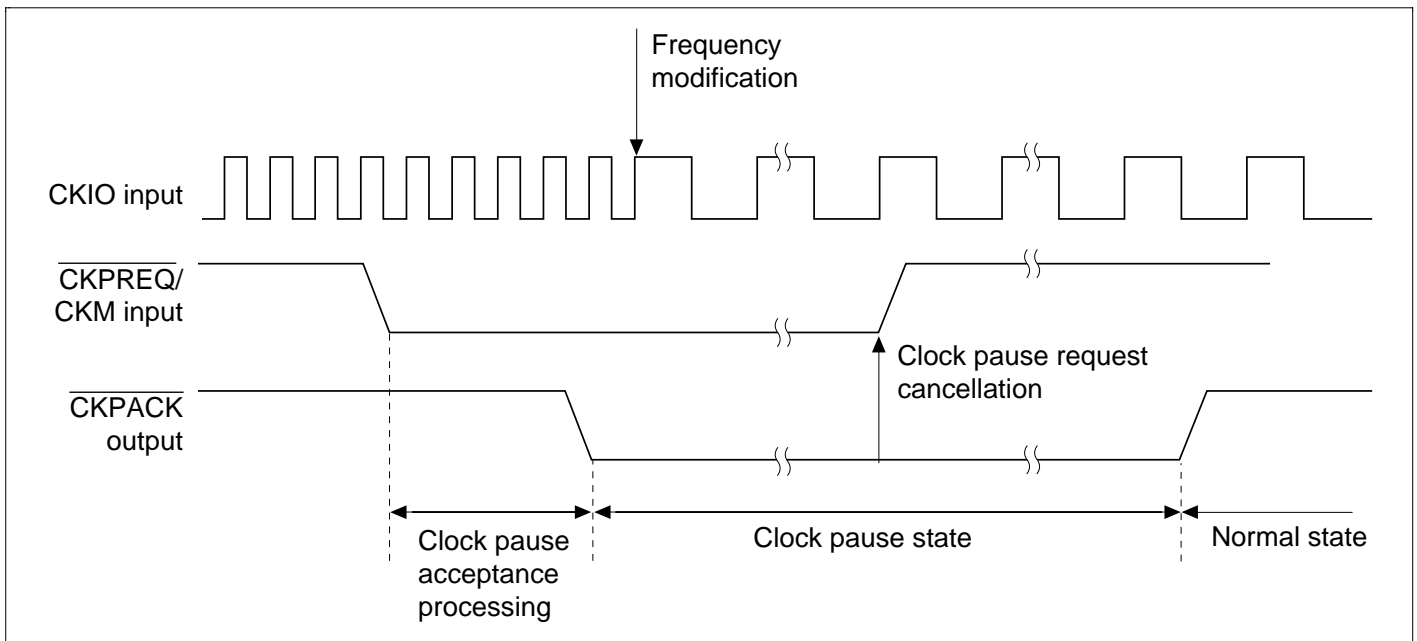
Frequency modification

CKIO input

$\overline{\text{CKPREQ}}$/ CKM input

Clock pause request cancellation

$\overline{\text{CKPACK}}$ output

Clock pause acceptance processing

Clock pause state

Normal state